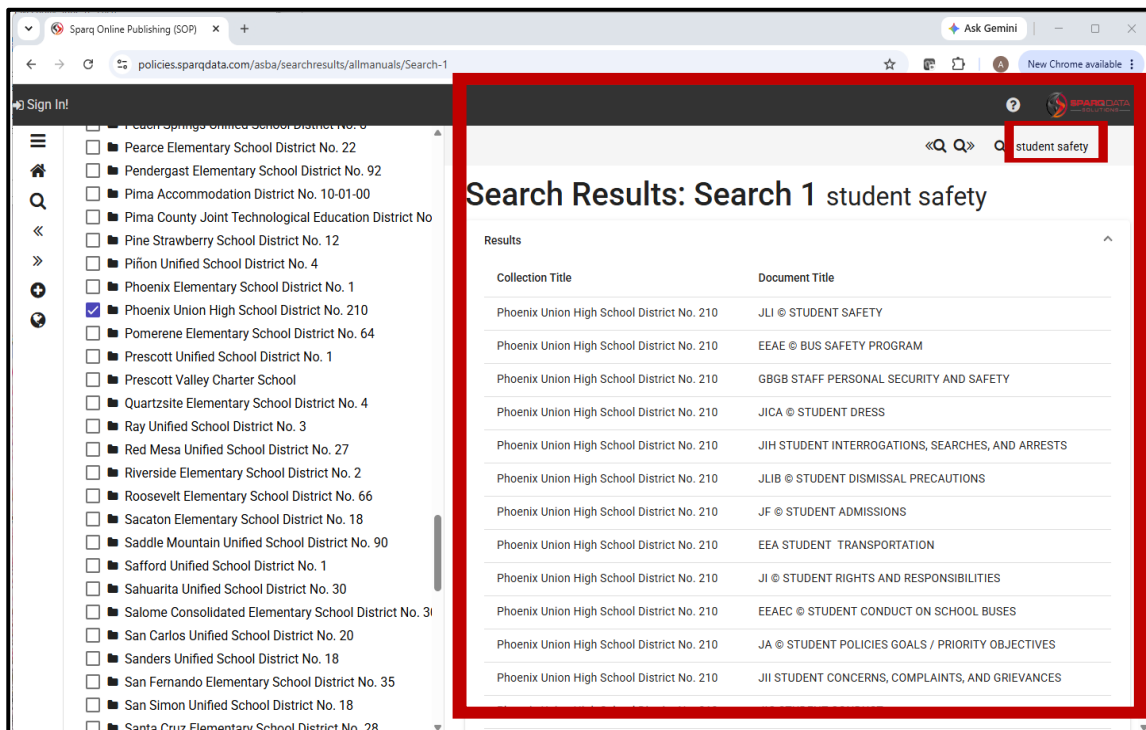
Sparq Online Publishing (SOP) × +

Ask Gemini

policies.sparqdata.com/asba/searchresults/allmanuals/Search-1

New Chrome available

Sign In!

SPARQDATA SOLUTIONS

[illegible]
Pearce Elementary School District No. 22
Pendergast Elementary School District No. 92
Pima Accommodation District No. 10-01-00
Pima County Joint Technological Education District No
Pine Strawberry School District No. 12
Piñon Unified School District No. 4
Phoenix Elementary School District No. 1
Phoenix Union High School District No. 210
Pomerene Elementary School District No. 64
Prescott Unified School District No. 1
Prescott Valley Charter School
Quartzsite Elementary School District No. 4
Ray Unified School District No. 3
Red Mesa Unified School District No. 27
Riverside Elementary School District No. 2
Roosevelt Elementary School District No. 66
Sacaton Elementary School District No. 18
Saddle Mountain Unified School District No. 90
Safford Unified School District No. 1
Sahuarita Unified School District No. 30
Salome Consolidated Elementary School District No. 3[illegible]
San Carlos Unified School District No. 20
Sanders Unified School District No. 18
San Fernando Elementary School District No. 35
San Simon Unified School District No. 18
Santa Cruz Elementary School District No. 28

student safety

Search Results: Search 1 student safety

Results

| Collection Title | Document Title |
|---|---|
| Phoenix Union High School District No. 210 | JLI © STUDENT SAFETY |
| Phoenix Union High School District No. 210 | EEAE © BUS SAFETY PROGRAM |
| Phoenix Union High School District No. 210 | GBGB STAFF PERSONAL SECURITY AND SAFETY |
| Phoenix Union High School District No. 210 | JICA © STUDENT DRESS |
| Phoenix Union High School District No. 210 | JIH STUDENT INTERROGATIONS, SEARCHES, AND ARRESTS |
| Phoenix Union High School District No. 210 | JLIB © STUDENT DISMISSAL PRECAUTIONS |
| Phoenix Union High School District No. 210 | JF © STUDENT ADMISSIONS |
| Phoenix Union High School District No. 210 | EEA STUDENT TRANSPORTATION |
| Phoenix Union High School District No. 210 | JI © STUDENT RIGHTS AND RESPONSIBILITIES |
| Phoenix Union High School District No. 210 | EEAEC © STUDENT CONDUCT ON SCHOOL BUSES |
| Phoenix Union High School District No. 210 | JA © STUDENT POLICIES GOALS / PRIORITY OBJECTIVES |
| Phoenix Union High School District No. 210 | JII STUDENT CONCERNS, COMPLAINTS, AND GRIEVANCES |